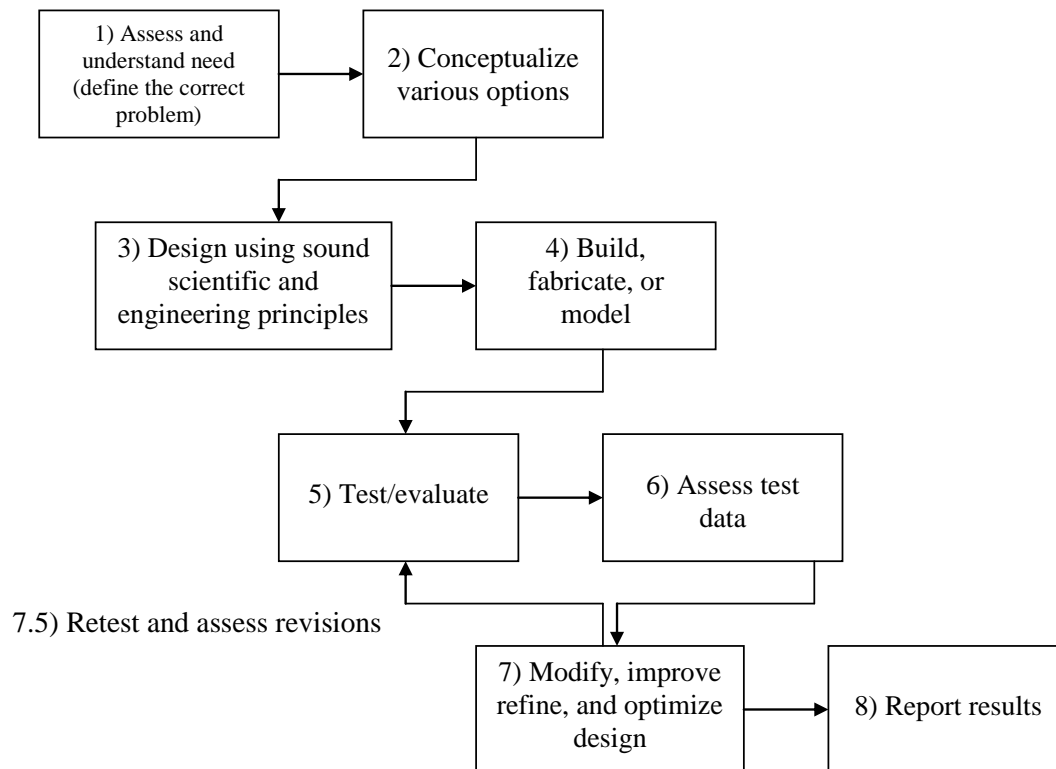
1) Assess and understand need (define the correct problem)

2) Conceptualize various options

3) Design using sound scientific and engineering principles

4) Build, fabricate, or model

5) Test/evaluate

6) Assess test data

7.5) Retest and assess revisions

7) Modify, improve refine, and optimize design

8) Report results